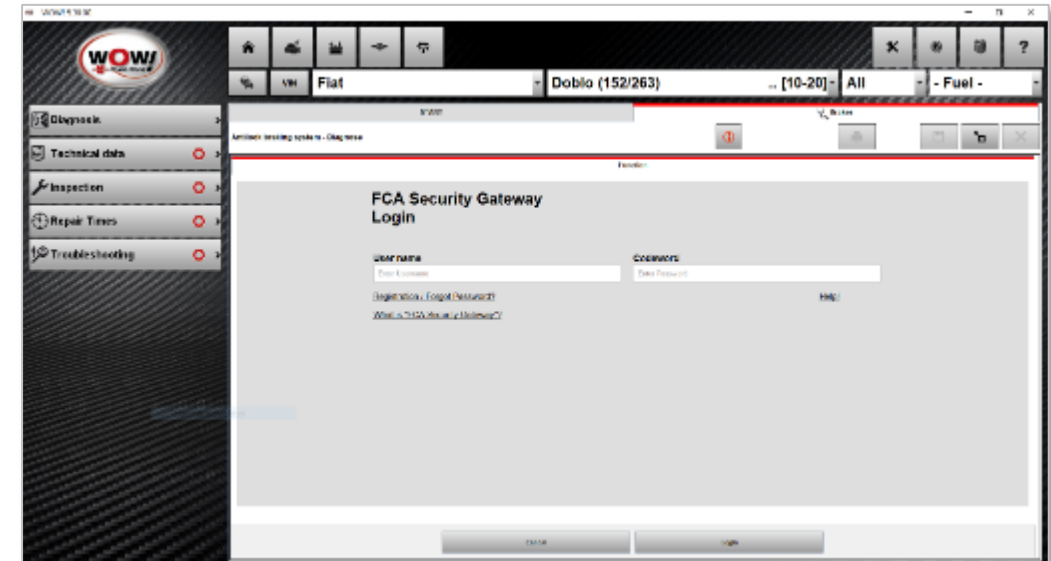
WOW!

VIN Fiat

Doblo (152/263)

... [10-20]

All

- Fuel -

Diagnosis

Technical data

Inspection

Repair Times

Troubleshooting

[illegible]

Brakes

Antilock braking system - Diagnose

Function

FCA Security Gateway Login

User name

Enter Username

Password

Enter Password

Registration / Forgot Password?

Help

What is "FCA Security Gateway"?

Cancel

Login